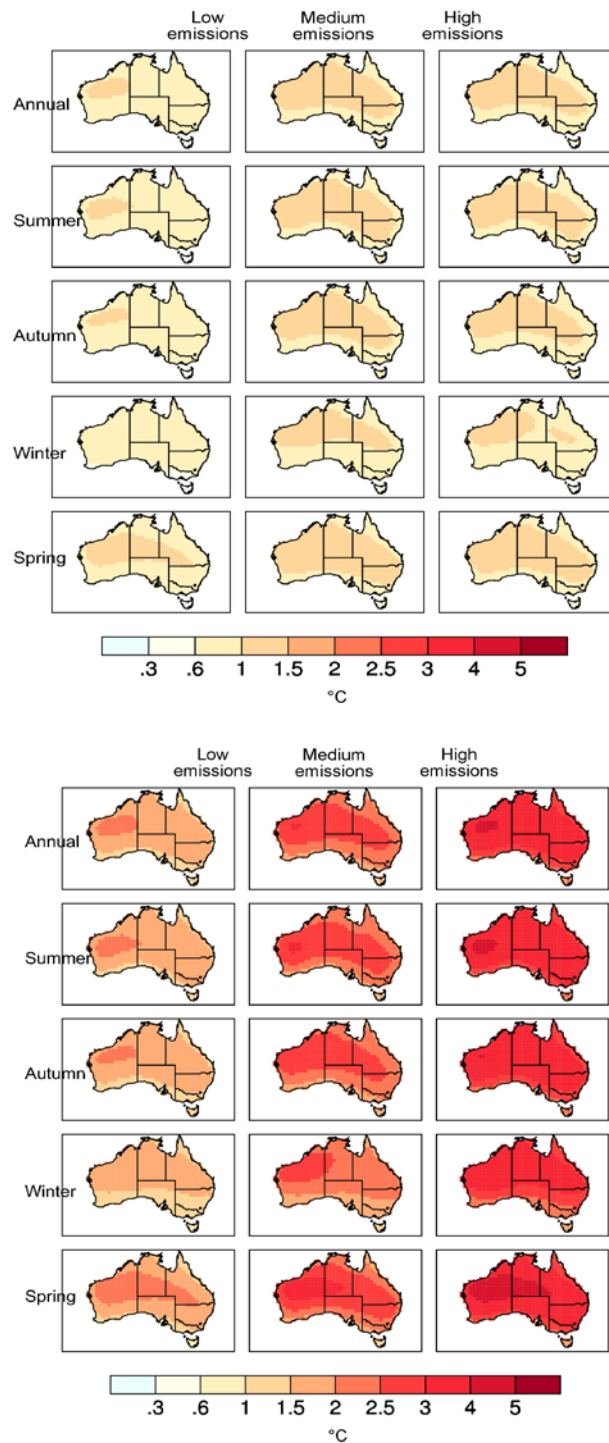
Low emissions
Medium emissions
High emissions

Annual
Summer
Autumn
Winter
Spring

.3 .6 1 1.5 2 2.5 3 4 5
°C

Low emissions
Medium emissions
High emissions

Annual
Summer
Autumn
Winter
Spring

.3 .6 1 1.5 2 2.5 3 4 5
°C